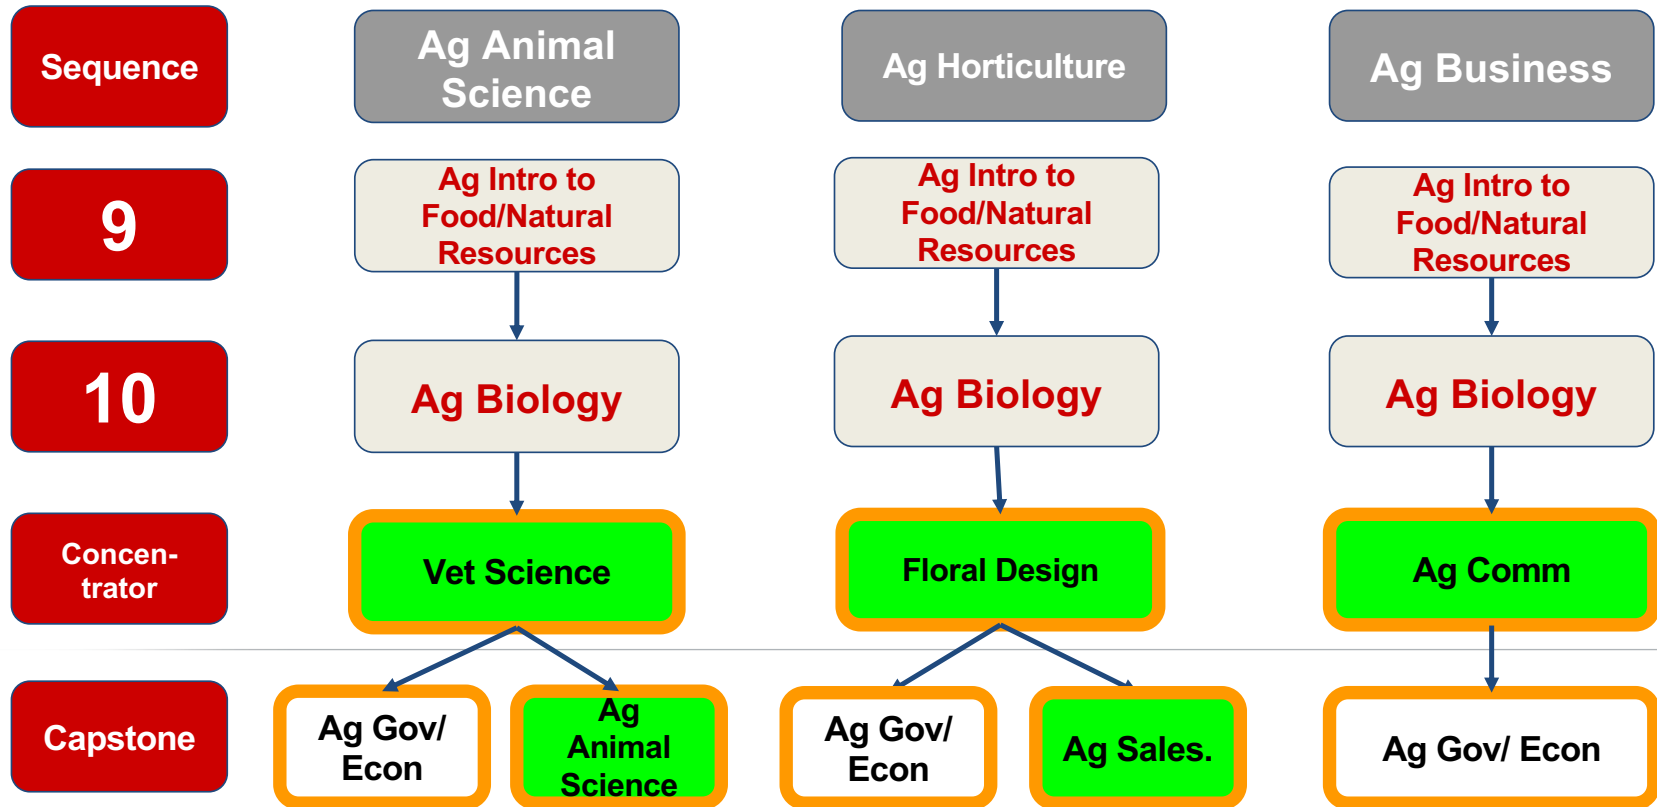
Sequence

Ag Animal Science

Ag Horticulture

Ag Business

9

Ag Intro to Food/Natural Resources

Ag Intro to Food/Natural Resources

Ag Intro to Food/Natural Resources

10

Ag Biology

Ag Biology

Ag Biology

Concentrator

Vet Science

Floral Design

Ag Comm

Capstone

Ag Gov/ Econ

Ag Animal Science

Ag Gov/ Econ

Ag Sales.

Ag Gov/ Econ